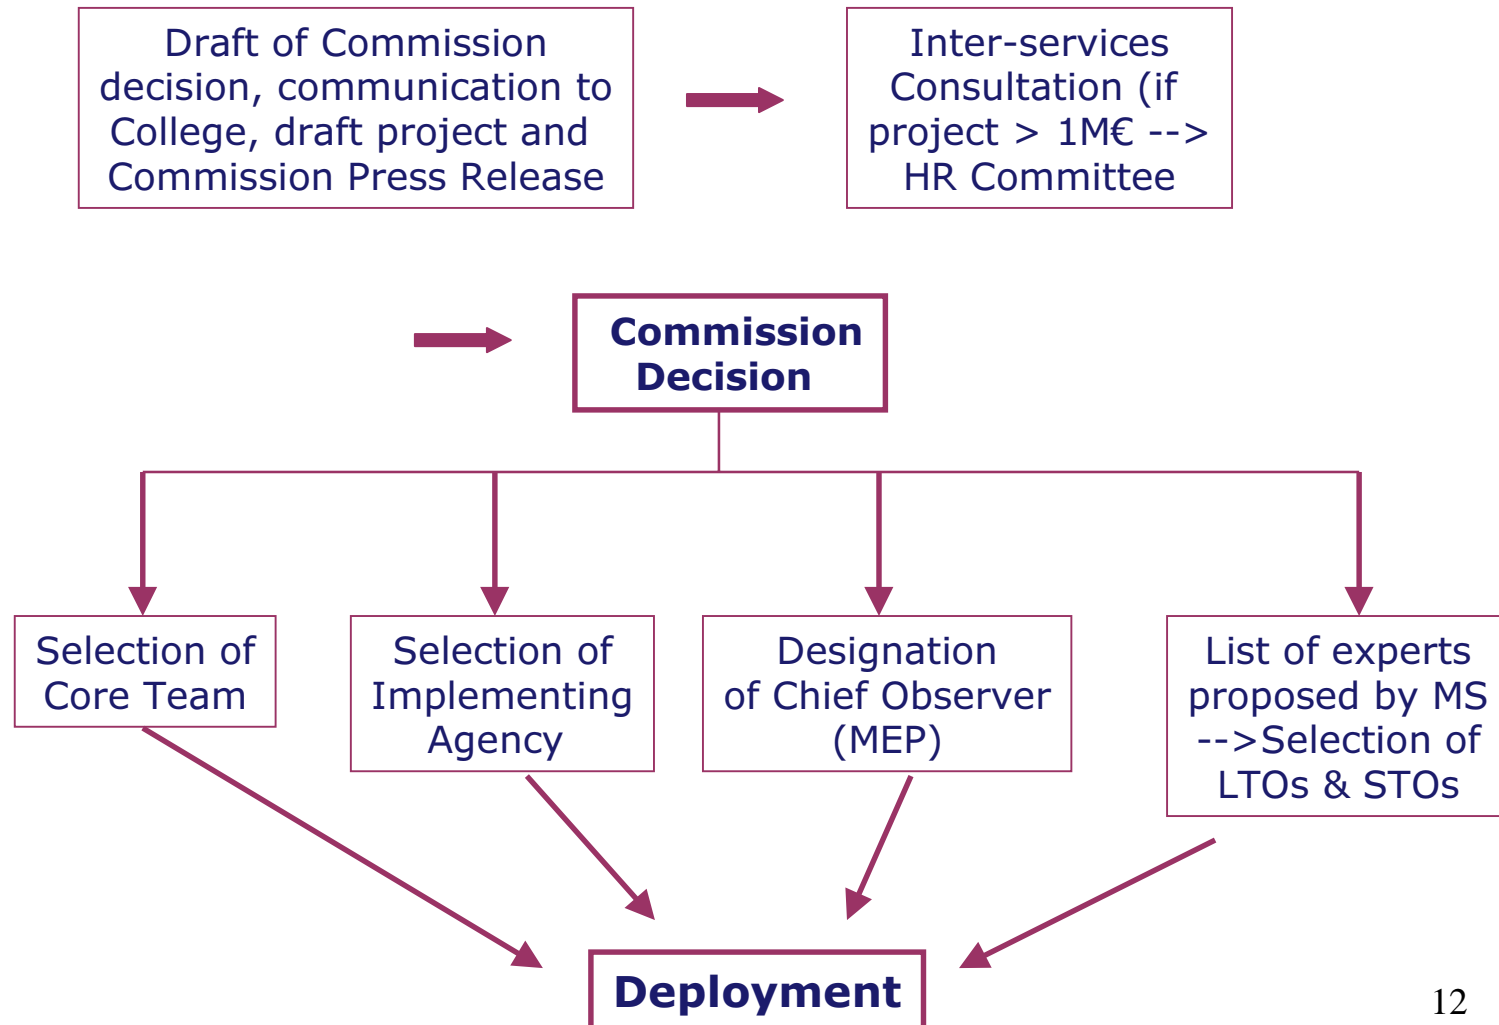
Draft of Commission decision, communication to College, draft project and Commission Press Release

Inter-services Consultation (if project > 1M€ --> HR Committee

Commission Decision

Selection of Core Team

Selection of Implementing Agency

Designation of Chief Observer (MEP)

List of experts proposed by MS -->Selection of LTOs & STOs

Deployment

12